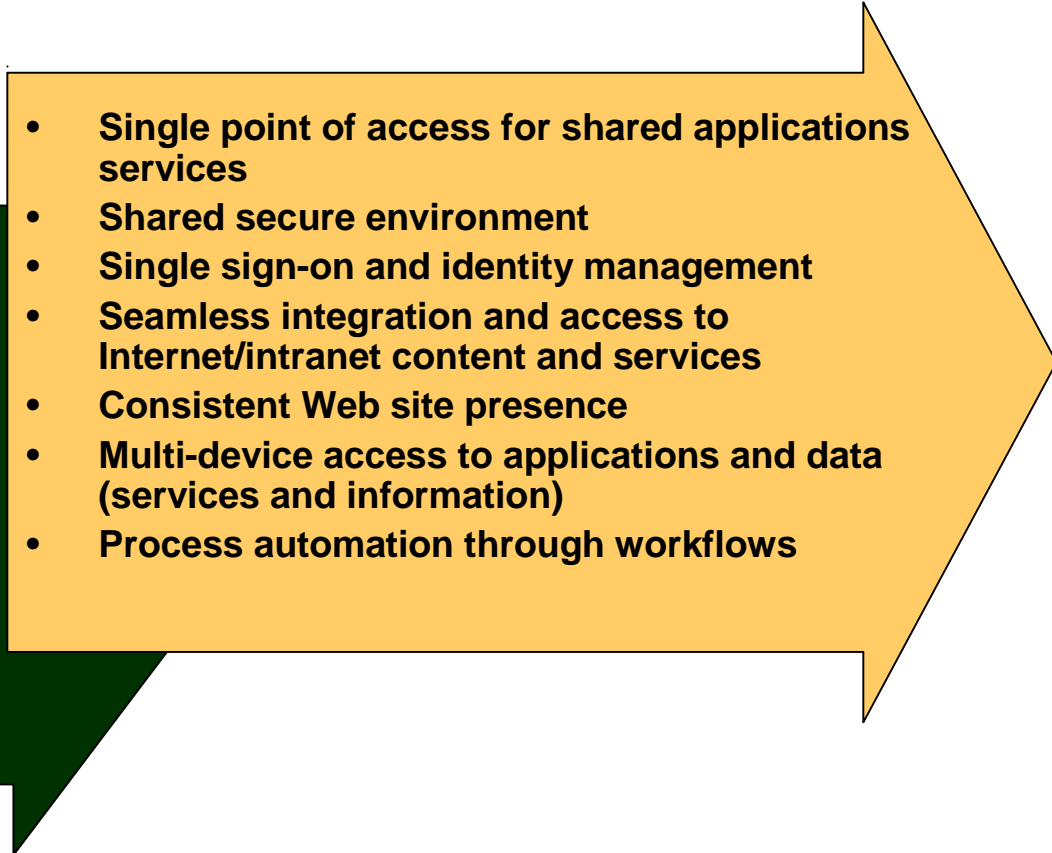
- Single point of access for shared applications services
- Shared secure environment
- Single sign-on and identity management
- Seamless integration and access to Internet/intranet content and services
- Consistent Web site presence
- Multi-device access to applications and data (services and information)
- Process automation through workflows